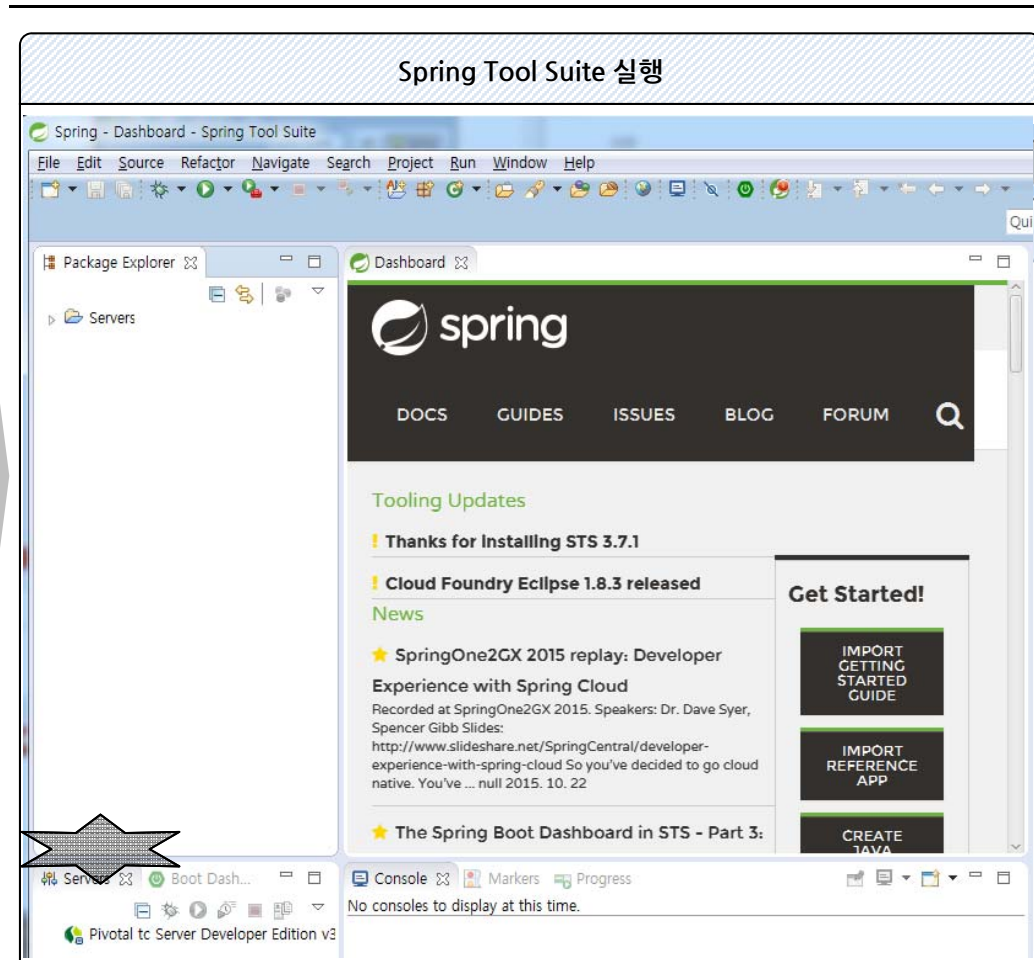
Spring Tool Suite 실행

Spring - Dashboard - Spring Tool Suite

File Edit Source Refactor Navigate Search Project Run Window Help

Qui

Package Explorer

Servers

Dashboard

spring

DOCS GUIDES ISSUES BLOG FORUM

Tooling Updates

! Thanks for Installing STS 3.7.1

! Cloud Foundry Eclipse 1.8.3 released

News

SpringOne2GX 2015 replay: Developer Experience with Spring Cloud

Recorded at SpringOne2GX 2015. Speakers: Dr. Dave Syer, Spencer Gibb Slides: http://www.slideshare.net/SpringCentral/developer-experience-with-spring-cloud So you've decided to go cloud native. You've ... null 2015. 10. 22

The Spring Boot Dashboard in STS - Part 3:

Get Started!

IMPORT GETTING STARTED GUIDE

IMPORT REFERENCE APP

CREATE JAVA

Servers Boot Dash...

Pivotal tc Server Developer Edition v3

Console Markers Progress

No consoles to display at this time.